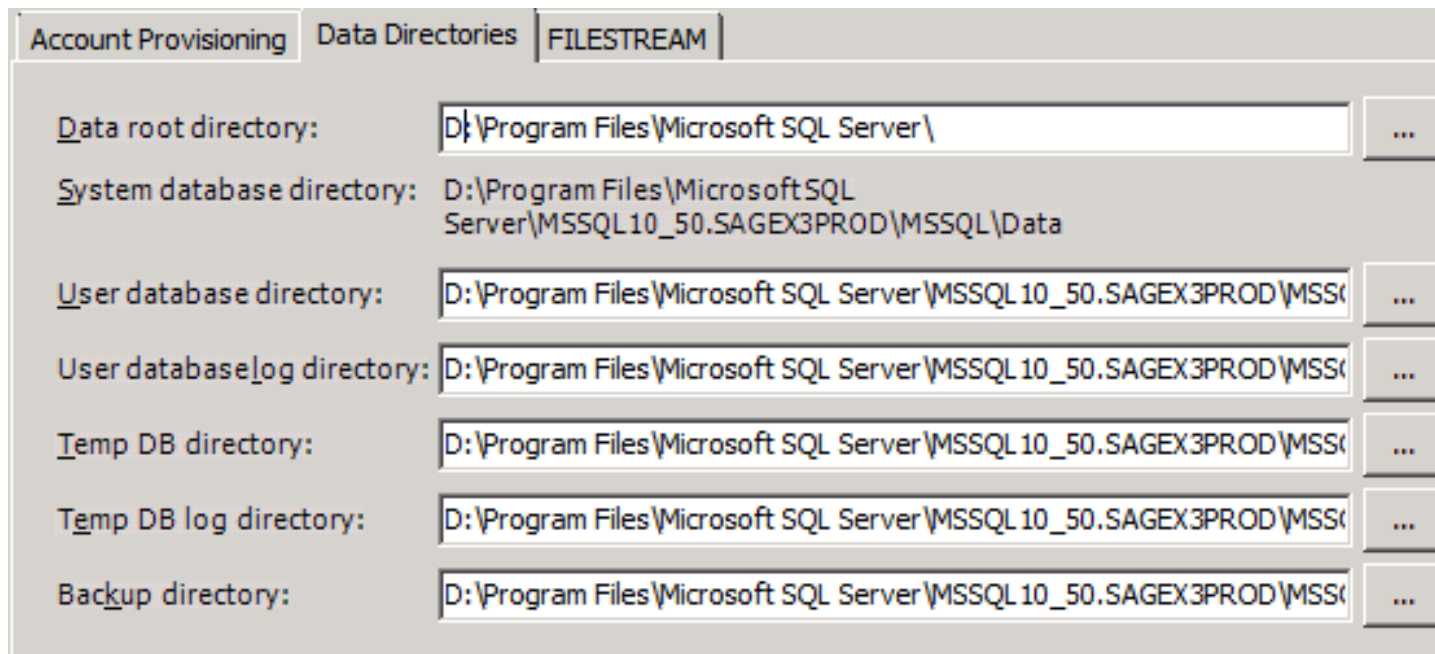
Account Provisioning | Data Directories | FILESTREAM

Data root directory: D:\Program Files\Microsoft SQL Server\ ...

System database directory: D:\Program Files\Microsoft SQL Server\MSSQL10_50.SAGEX3PROD\MSSQL\Data

User database directory: D:\Program Files\Microsoft SQL Server\MSSQL10_50.SAGEX3PROD\MSS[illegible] ...

User database log directory: D:\Program Files\Microsoft SQL Server\MSSQL10_50.SAGEX3PROD\MSS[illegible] ...

Temp DB directory: D:\Program Files\Microsoft SQL Server\MSSQL10_50.SAGEX3PROD\MSS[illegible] ...

Temp DB log directory: D:\Program Files\Microsoft SQL Server\MSSQL10_50.SAGEX3PROD\MSS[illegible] ...

Backup directory: D:\Program Files\Microsoft SQL Server\MSSQL10_50.SAGEX3PROD\MSS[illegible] ...